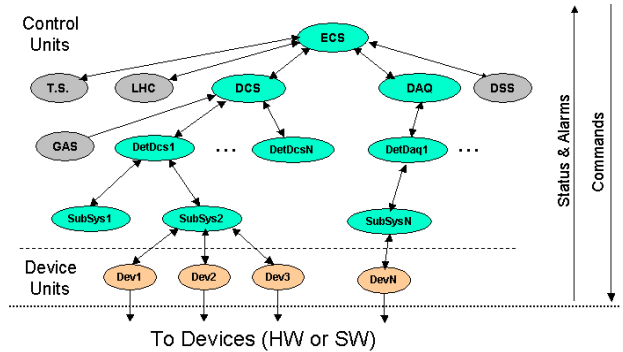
Control Units

ECS

T.S.

LHC

DCS

DAQ

DSS

GAS

DetDcs1

...

DetDcsN

DetDaq1

...

SubSys1

SubSys2

SubSysN

Device Units

Dev1

Dev2

Dev3

DevN

To Devices (HW or SW)

Status & Alarms

Commands